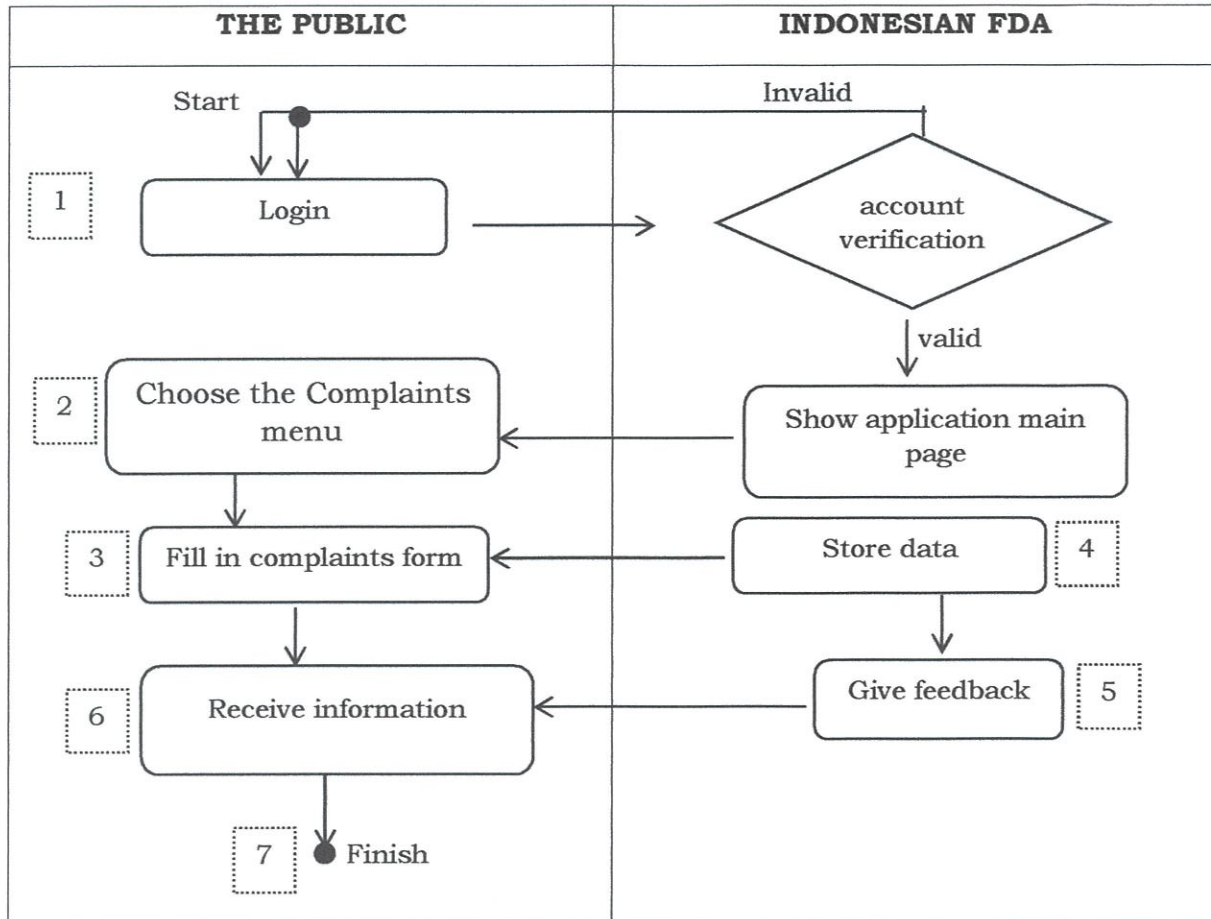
THE PUBLIC

INDONESIAN FDA

Start

Invalid

1

Login

account verification

valid

2

Choose the Complaints menu

Show application main page

3

Fill in complaints form

Store data

4

6

Receive information

Give feedback

5

7

Finish